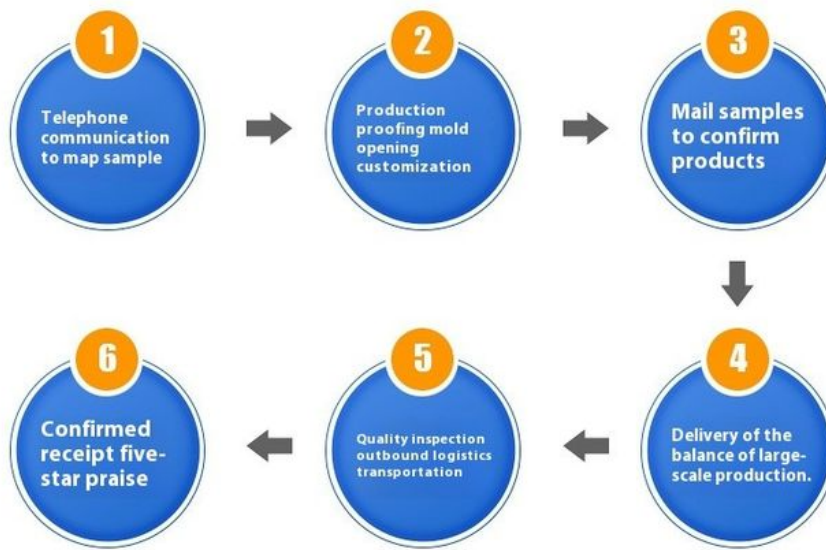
1
Telephone communication to map sample

2
Production proofing mold opening customization

3
Mail samples to confirm products

4
Delivery of the balance of large-scale production.

5
Quality inspection outbound logistics transportation

6
Confirmed receipt five-star praise